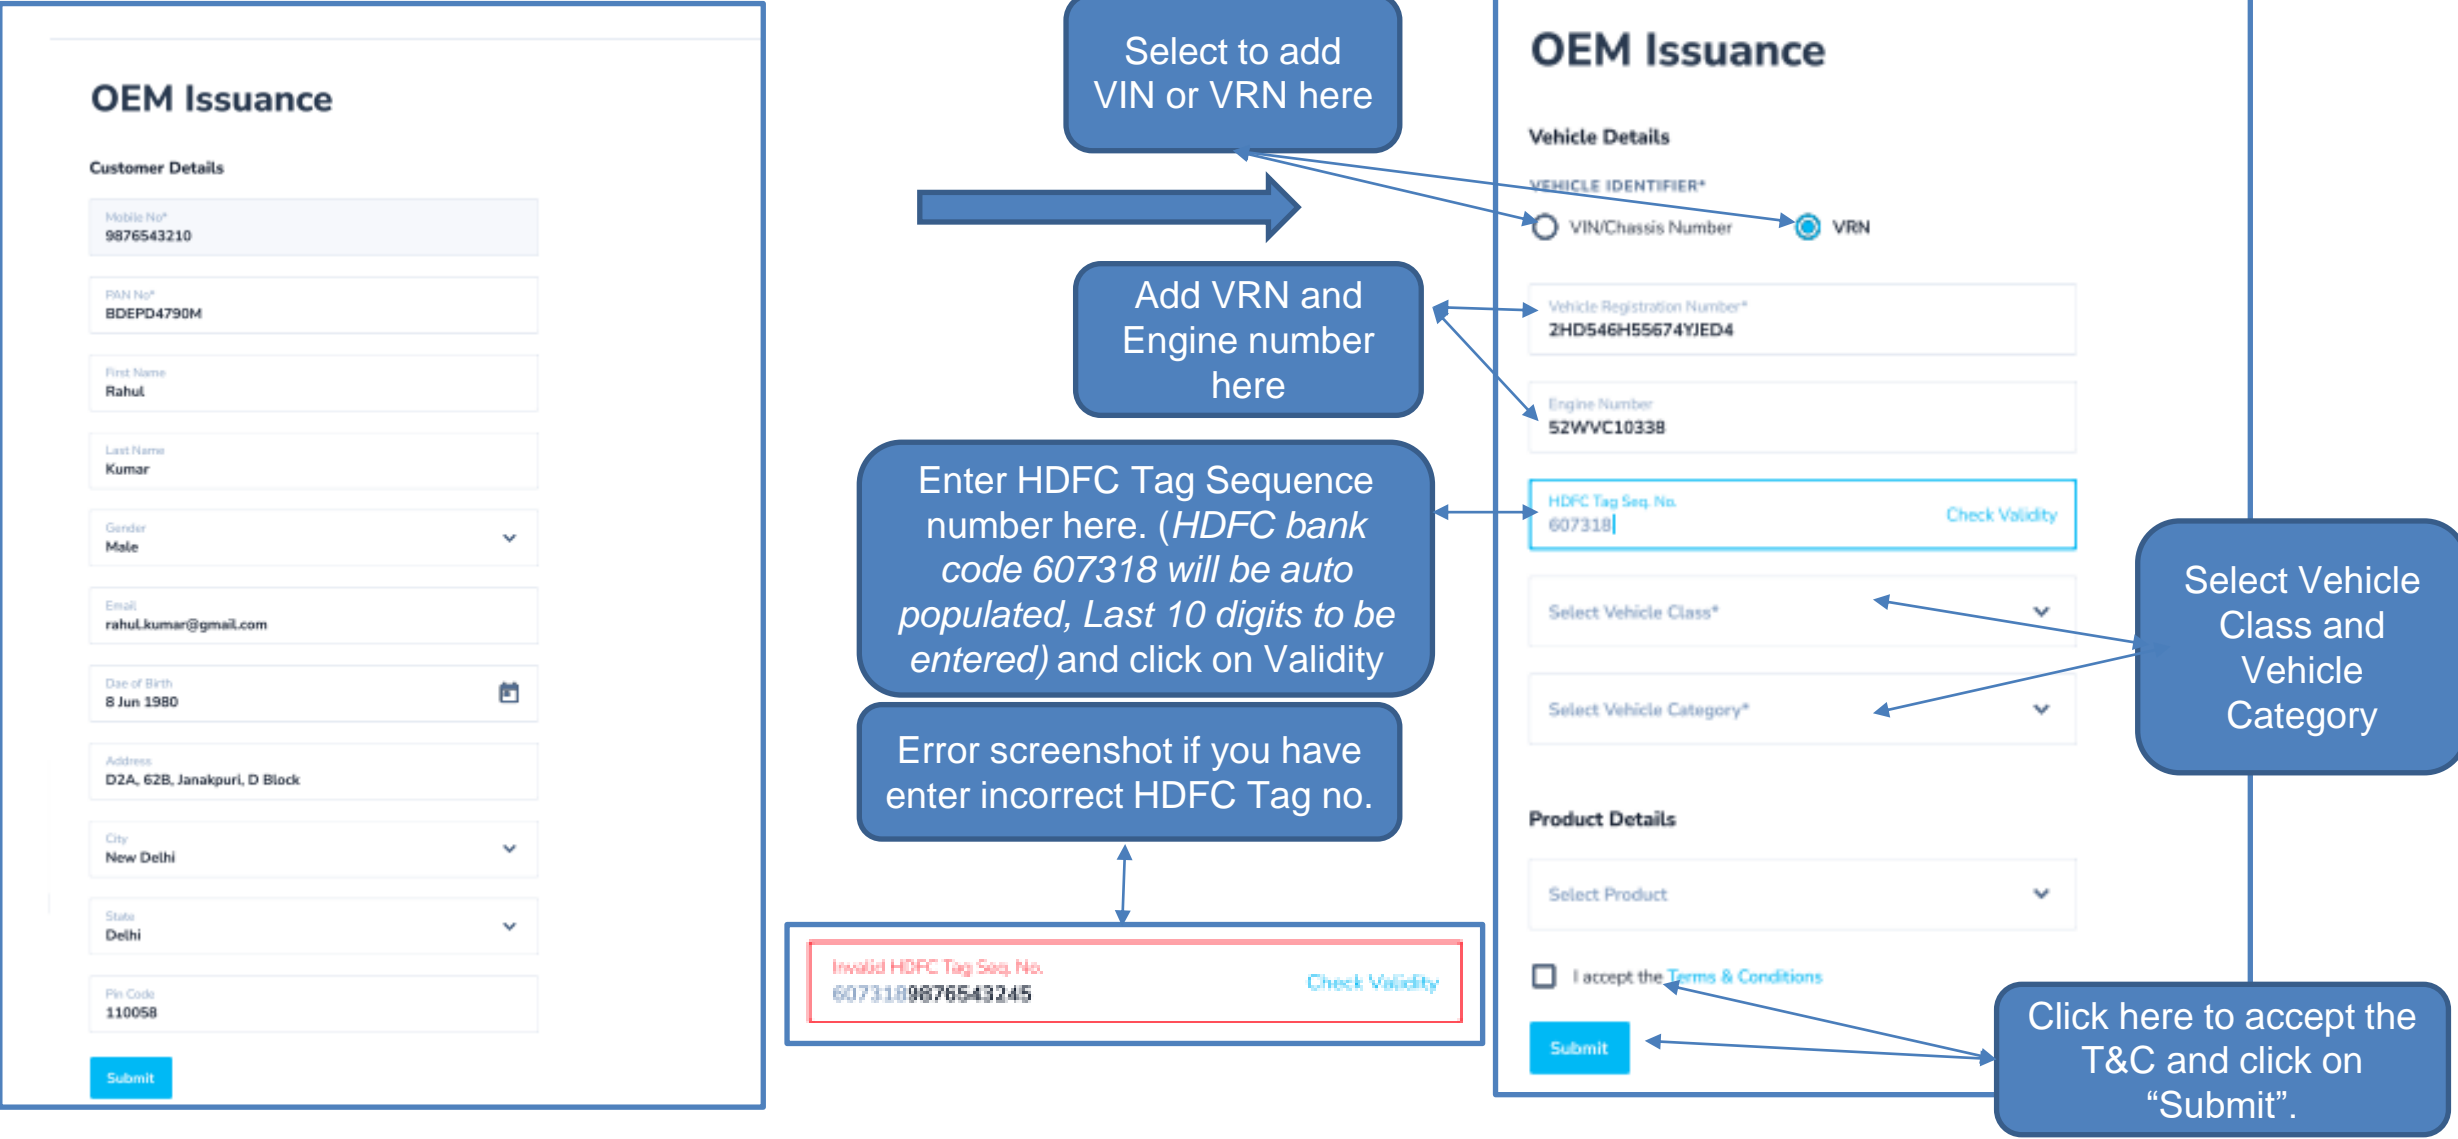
OEM Issuance

Customer Details

Mobile No*
9876543210

PAN No*
BDEPD4790M

First Name
Rahul

Last Name
Kumar

Gender
Male

Email
rahul.kumar@gmail.com

Date of Birth
8 Jun 1980

Address
D2A, 62B, Janakpuri, D Block

City
New Delhi

State
Delhi

Pin Code
110058

Submit

Select to add VIN or VRN here

Add VRN and Engine number here

Enter HDFC Tag Sequence number here. (*HDFC bank code 607318 will be auto populated, Last 10 digits to be entered)* and click on Validity

Error screenshot if you have enter incorrect HDFC Tag no.

Invalid HDFC Tag Seq. No.
6073189876543245
Check Validity

OEM Issuance

Vehicle Details

VEHICLE IDENTIFIER*
VIN/Chassis Number
VRN

Vehicle Registration Number*
2HD546H55674YJED4

Engine Number
52WVC10338

HDFC Tag Seq. No.
607318
Check Validity

Select Vehicle Class*

Select Vehicle Category*

Select Vehicle Class and Vehicle Category

Product Details

Select Product

I accept the Terms & Conditions

Submit

Click here to accept the T&C and click on “Submit”.